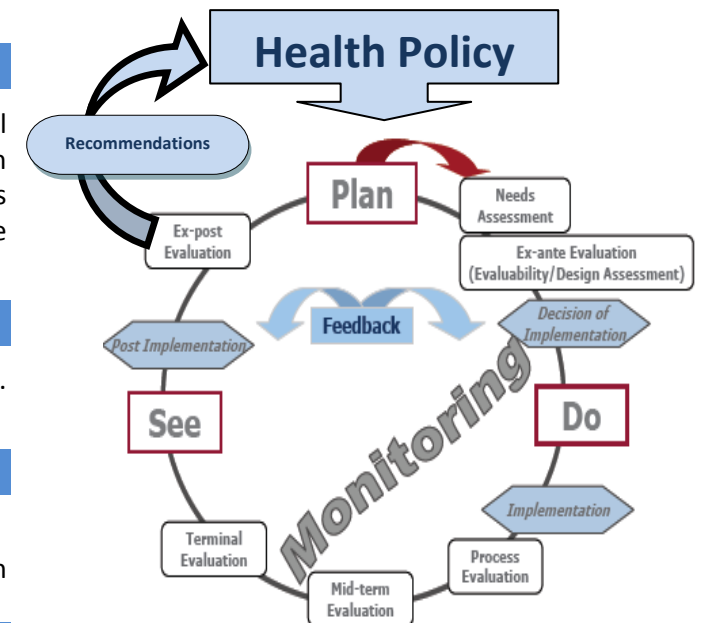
Health Policy

Recommendations

Plan

Needs Assessment

Ex-ante Evaluation (Evaluability/Design Assessment)

Decision of Implementation

Do

Implementation

Process Evaluation

Mid-term Evaluation

Terminal Evaluation

See

Post Implementation

Ex-post Evaluation

Feedback

Monitoring